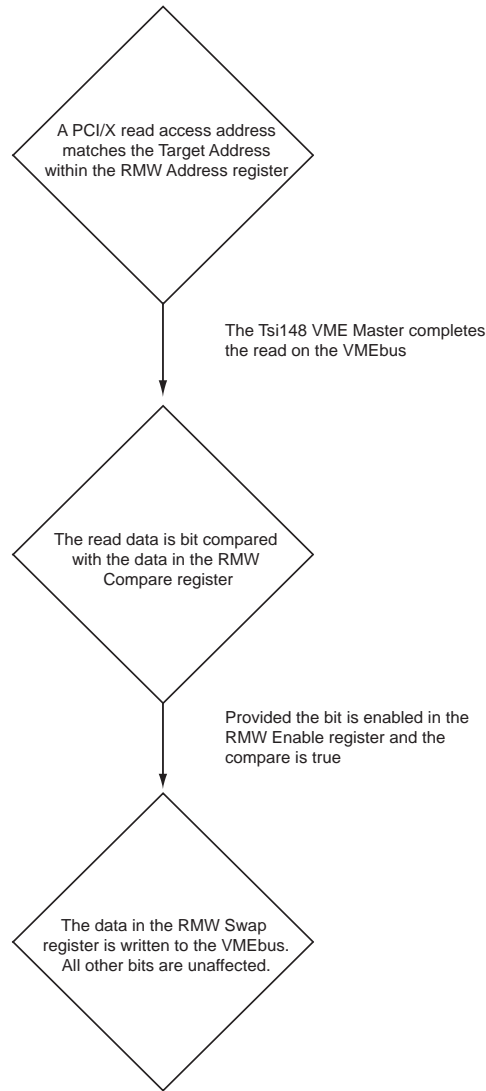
A PCI/X read access address matches the Target Address within the RMW Address register

The Tsi148 VME Master completes the read on the VMEbus

The read data is bit compared with the data in the RMW Compare register

Provided the bit is enabled in the RMW Enable register and the compare is true

The data in the RMW Swap register is written to the VMEbus. All other bits are unaffected.